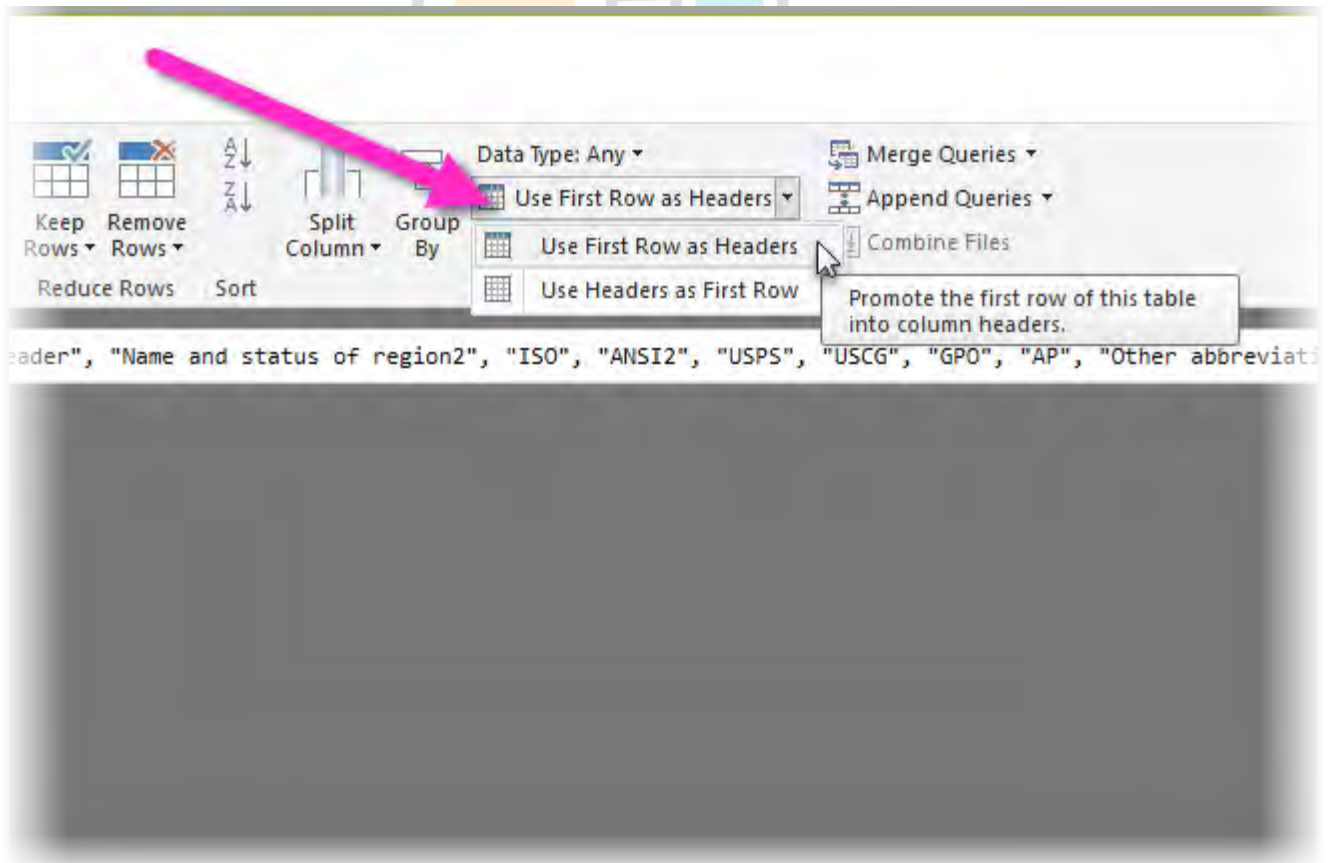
Keep Rows ▾
Remove Rows ▾
Reduce Rows
Sort
Split Column ▾
Group By
Data Type: Any ▾
Use First Row as Headers ▾
Use First Row as Headers
Use Headers as First Row
Merge Queries ▾
Append Queries ▾
Combine Files
Promote the first row of this table into column headers.

eader", "Name and status of region2", "ISO", "ANSI2", "USPS", "USCG", "GPO", "AP", "Other abbreviati